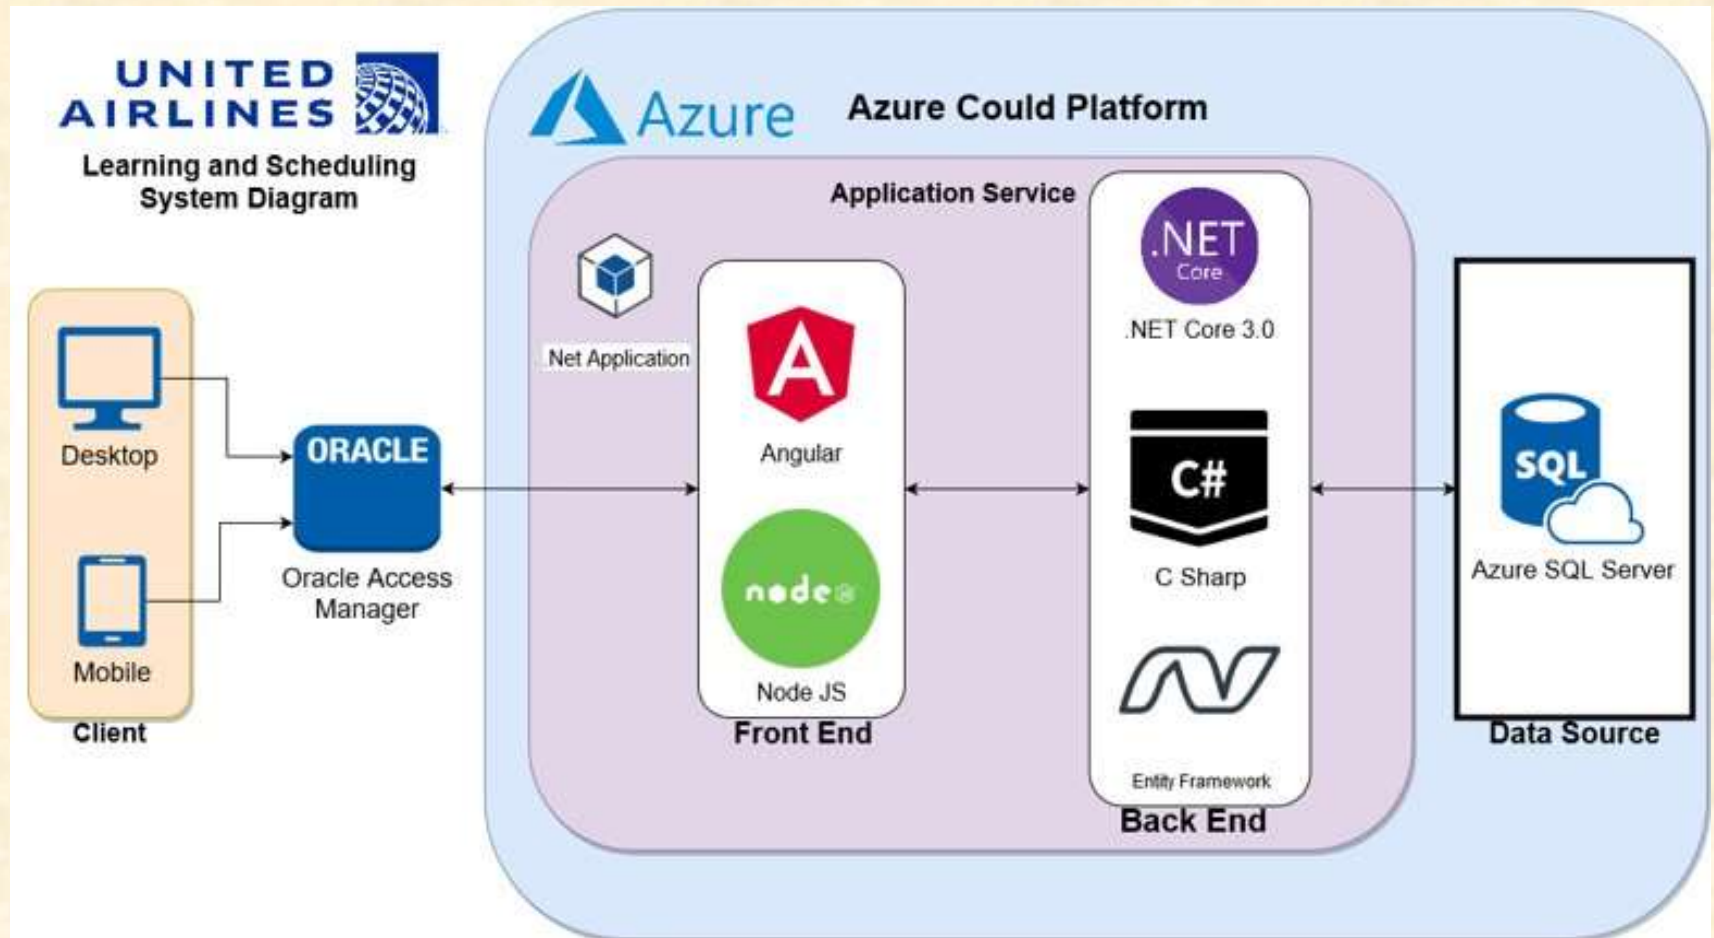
UNITED AIRLINES

Learning and Scheduling System Diagram

Azure

Azure Could Platform

Application Service

.Net Application

Angular

node

Node JS

Front End

.NET Core

.NET Core 3.0

C#

C Sharp

Entity Framework

Back End

SQL

Azure SQL Server

Data Source

Desktop

Mobile

Client

ORACLE

Oracle Access Manager